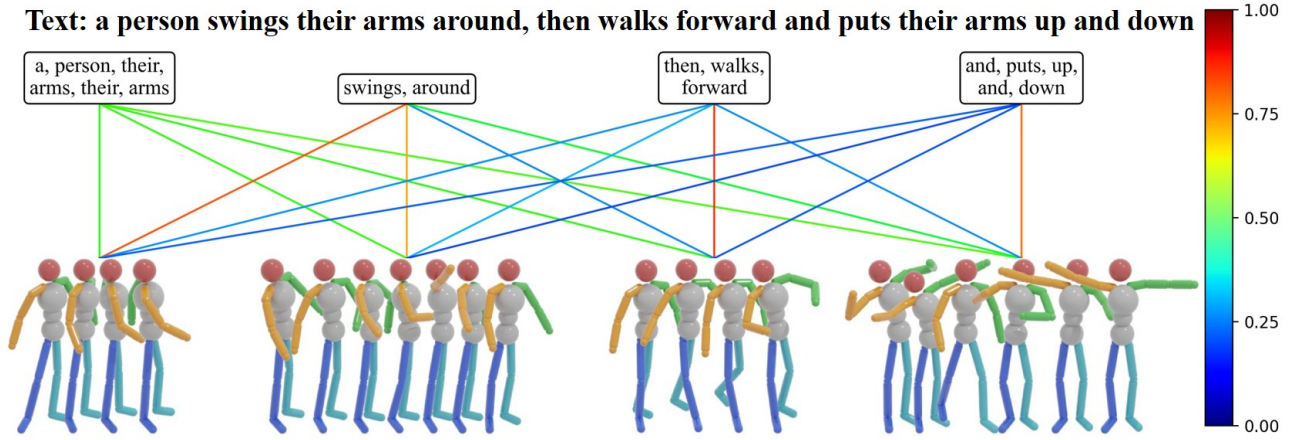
Text: a person swings their arms around, then walks forward and puts their arms up and down

a, person, their, arms, their, arms

swings, around

then, walks, forward

and, puts, up, and, down

1.00

0.75

0.50

0.25

0.00